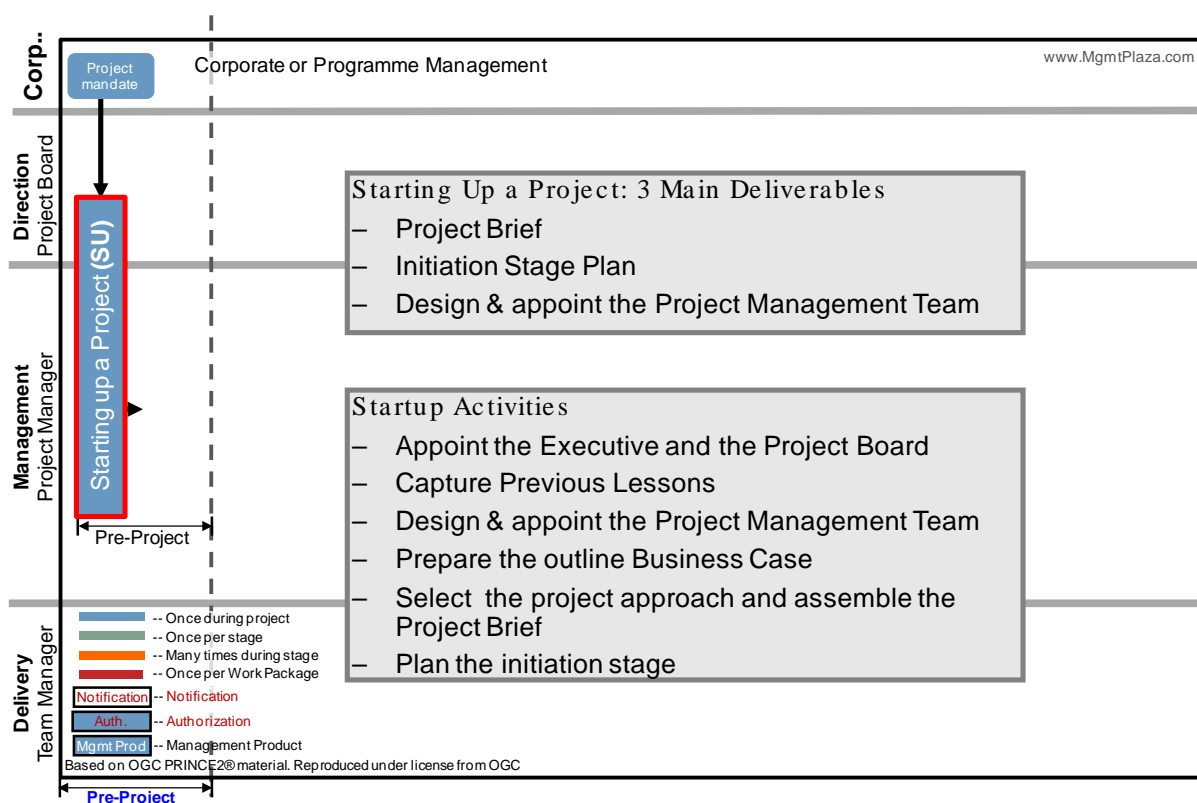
Corp..

Project mandate

Corporate or Programme Management

www.MgmtPlaza.com

Direction
Project Board

Management
Project Manager

Starting up a Project (SU)

Pre-Project

Starting Up a Project: 3 Main Deliverables
– Project Brief
– Initiation Stage Plan
– Design & appoint the Project Management Team

Startup Activities
– Appoint the Executive and the Project Board
– Capture Previous Lessons
– Design & appoint the Project Management Team
– Prepare the outline Business Case
– Select the project approach and assemble the Project Brief
– Plan the initiation stage

Delivery
Team Manager

-- Once during project
-- Once per stage
-- Many times during stage
-- Once per Work Package
Notification -- Notification
Auth. -- Authorization
Mgmt Prod -- Management Product

Based on OGC PRINCE2® material. Reproduced under license from OGC

Pre-Project